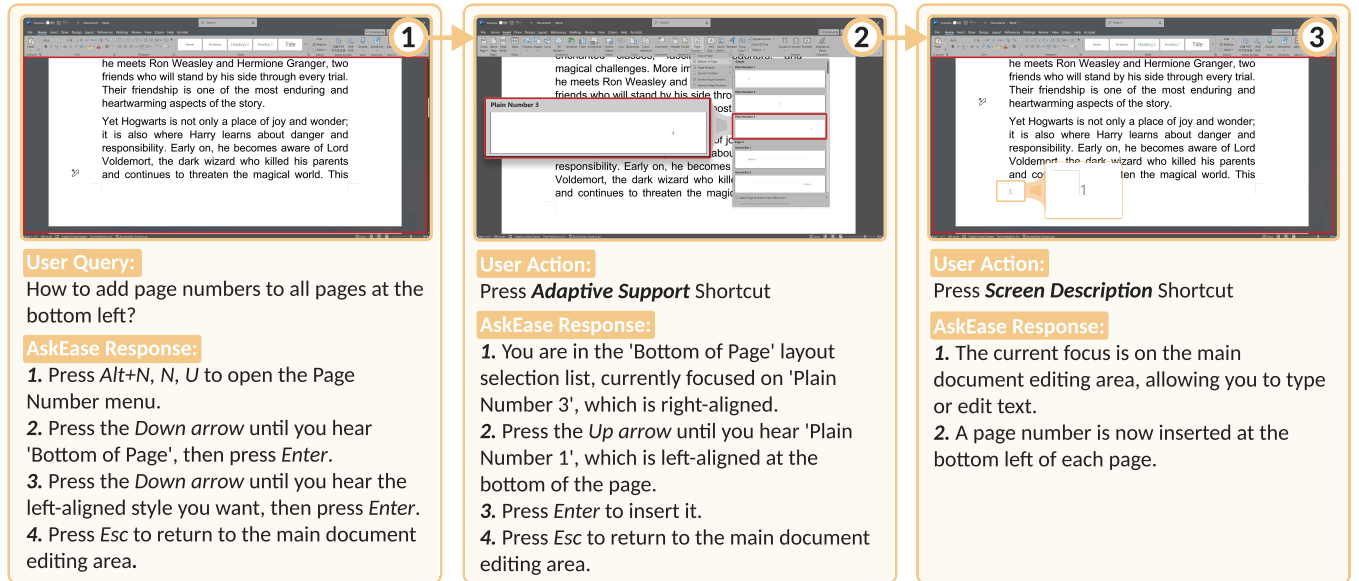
1

he meets Ron Weasley and Hermione Granger, two friends who will stand by his side through every trial. Their friendship is one of the most enduring and heartwarming aspects of the story.

Yet Hogwarts is not only a place of joy and wonder; it is also where Harry learns about danger and responsibility. Early on, he becomes aware of Lord Voldemort, the dark wizard who killed his parents and continues to threaten the magical world. This

User Query:
How to add page numbers to all pages at the bottom left?

AskEase Response:
*1.* Press *Alt+N*, *N*, *U* to open the Page Number menu.
*2.* Press the *Down arrow* until you hear 'Bottom of Page', then press *Enter*.
*3.* Press the *Down arrow* until you hear the left-aligned style you want, then press *Enter*.
*4.* Press *Esc* to return to the main document editing area.

2

Plain Number 3

magical challenges. More im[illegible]
he meets Ron Weasley and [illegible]
friends who will stand by his side thro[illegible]
responsibility. Early on, he becomes
Voldemort, the dark wizard who kill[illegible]
and continues to threaten the magic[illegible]

User Action:
Press ***Adaptive Support*** Shortcut

AskEase Response:
*1.* You are in the 'Bottom of Page' layout selection list, currently focused on 'Plain Number 3', which is right-aligned.
*2.* Press the *Up arrow* until you hear 'Plain Number 1', which is left-aligned at the bottom of the page.
*3.* Press *Enter* to insert it.
*4.* Press *Esc* to return to the main document editing area.

3

he meets Ron Weasley and Hermione Granger, two friends who will stand by his side through every trial. Their friendship is one of the most enduring and heartwarming aspects of the story.

Yet Hogwarts is not only a place of joy and wonder; it is also where Harry learns about danger and responsibility. Early on, he becomes aware of Lord Voldemort, the dark wizard who killed his parents and co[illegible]ten the magical world. This

1

1

User Action:
Press ***Screen Description*** Shortcut

AskEase Response:
*1.* The current focus is on the main document editing area, allowing you to type or edit text.
*2.* A page number is now inserted at the bottom left of each page.